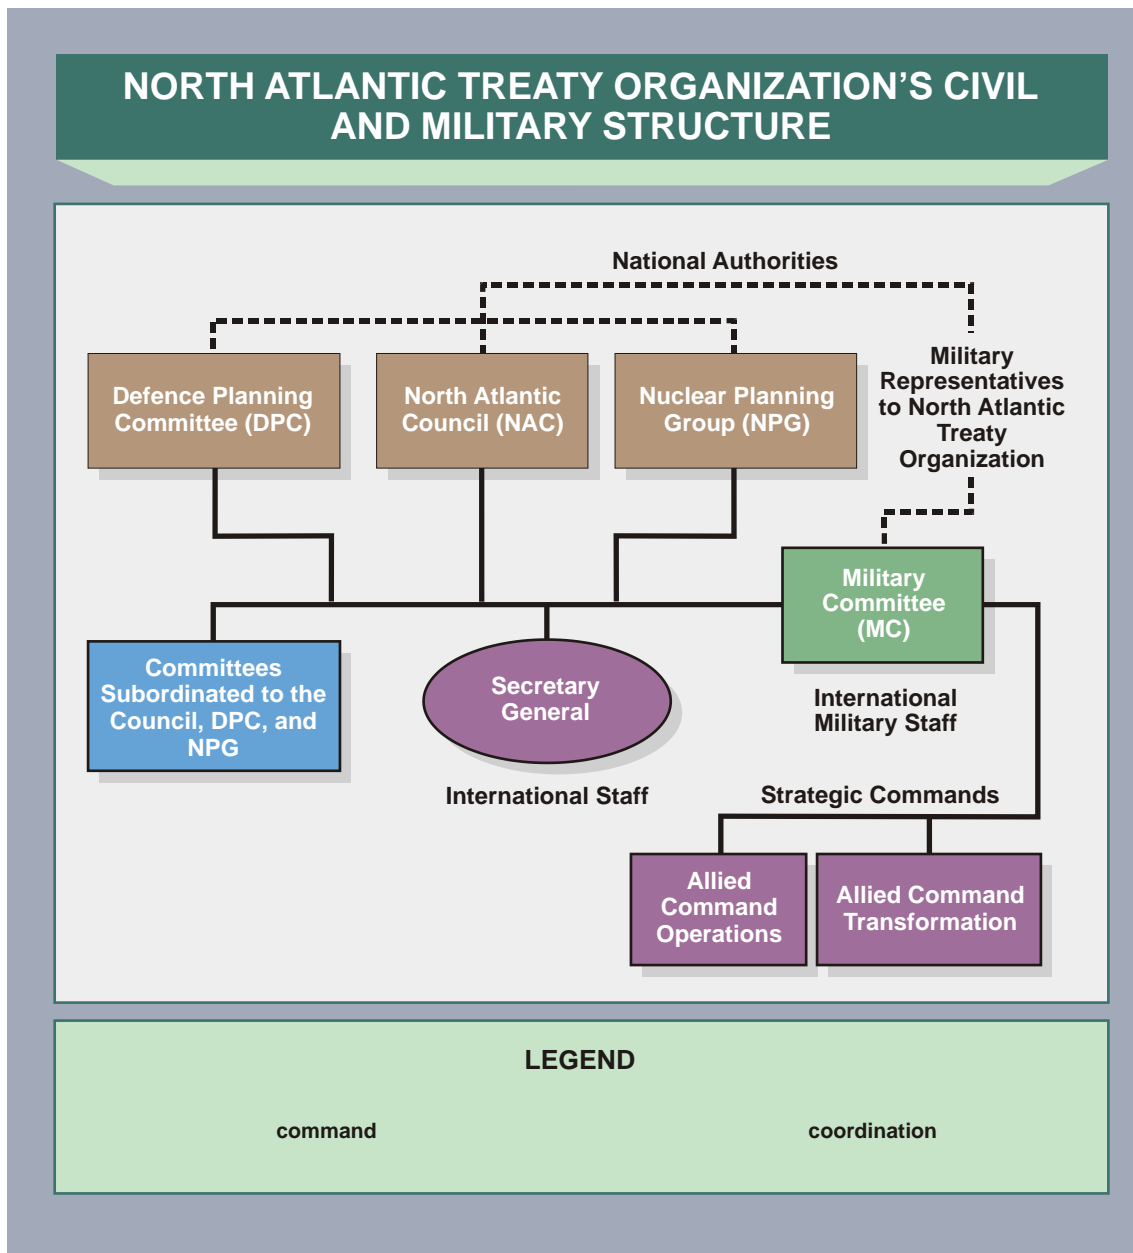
NORTH ATLANTIC TREATY ORGANIZATION'S CIVIL AND MILITARY STRUCTURE

National Authorities

Defence Planning Committee (DPC)

North Atlantic Council (NAC)

Nuclear Planning Group (NPG)

Military Representatives to North Atlantic Treaty Organization

Military Committee (MC)

Committees Subordinated to the Council, DPC, and NPG

Secretary General

International Staff

International Military Staff

Strategic Commands

Allied Command Operations

Allied Command Transformation

LEGEND

command

coordination